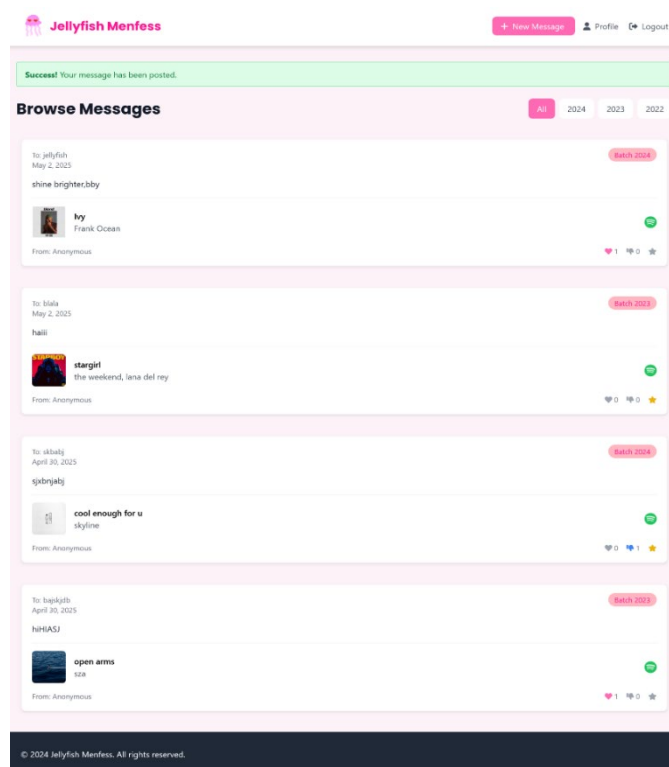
Jellyfish Menfess

+ New Message Profile Logout

Success! Your message has been posted.

Browse Messages

All 2024 2023 2022

To: jellyfish
May 2, 2025
Batch 2024

shine brighter,bby

Ivy
Frank Ocean

From: Anonymous
1 0

To: blala
May 2, 2025
Batch 2023

haiii

stargirl
the weekend, lana del rey

From: Anonymous
0 0

To: skbabj
April 30, 2025
Batch 2024

sjxbnjabj

cool enough for u
skyline

From: Anonymous
0 1

To: bajskjdb
April 30, 2025
Batch 2023

hiHIASJ

open arms
sza

From: Anonymous
1 0

© 2024 Jellyfish Menfess. All rights reserved.